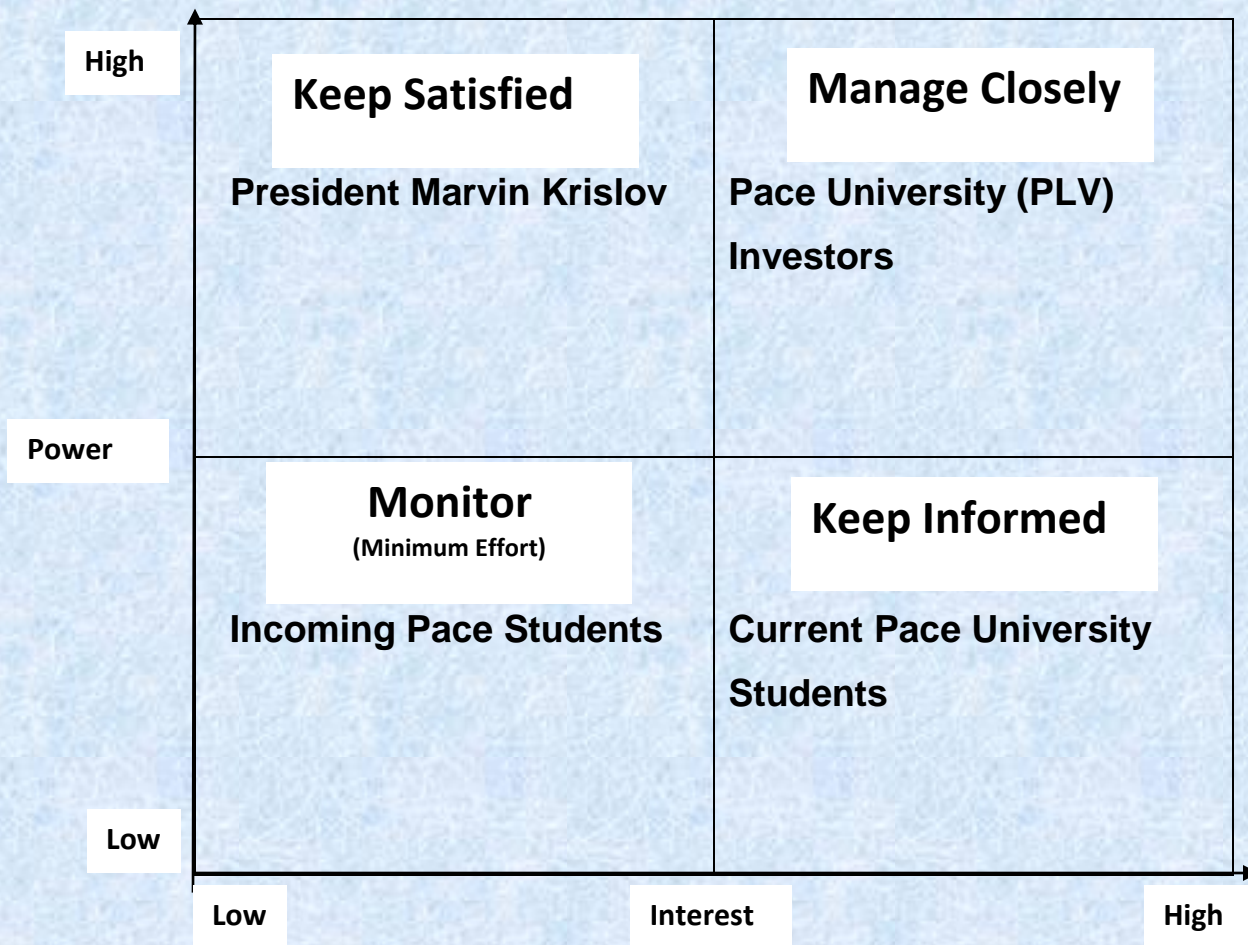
High

Keep Satisfied

President Marvin Krislov

Manage Closely

Pace University (PLV)

Investors

Power

Monitor
(Minimum Effort)

Incoming Pace Students

Keep Informed

Current Pace University Students

Low

Low

Interest

High